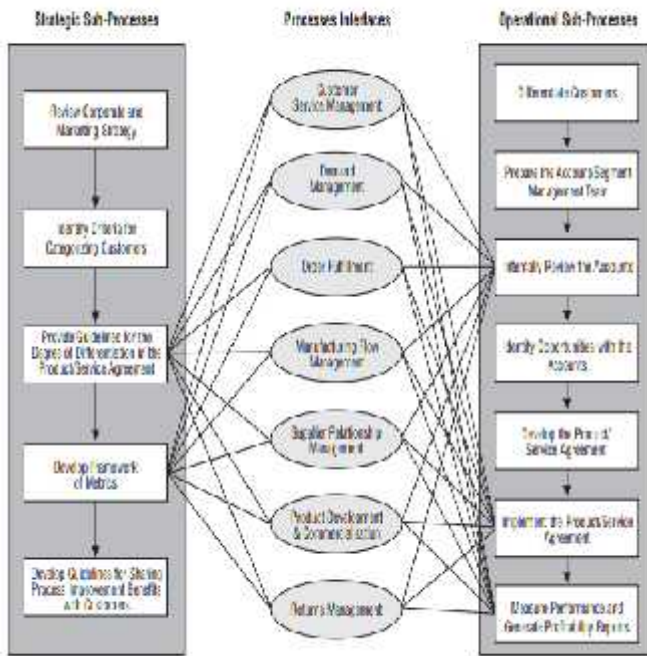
Strategic Sub-Processes

Review Corporate and Marketing Strategy

Identify Criteria for Categorizing Customers

Provide Guidelines for the Degree of Differentiation in the Product/Service Agreement

Develop Framework of Metrics

Develop Guidelines for Sharing Process Improvement Benefits with Customers

Processes Interfaces

Customer Service Management

Demand Management

Order Fulfillment

Manufacturing Flow Management

Supplier Relationship Management

Product Development & Commercialization

Returns Management

Operational Sub-Processes

Differentiate Customers

Prepare the Account/Segment Management Team

Internally Review the Accounts

Identify Opportunities with the Accounts

Develop the Product/ Service Agreement

Implement the Product/Service Agreement

Measure Performance and Generate Profitability Reports